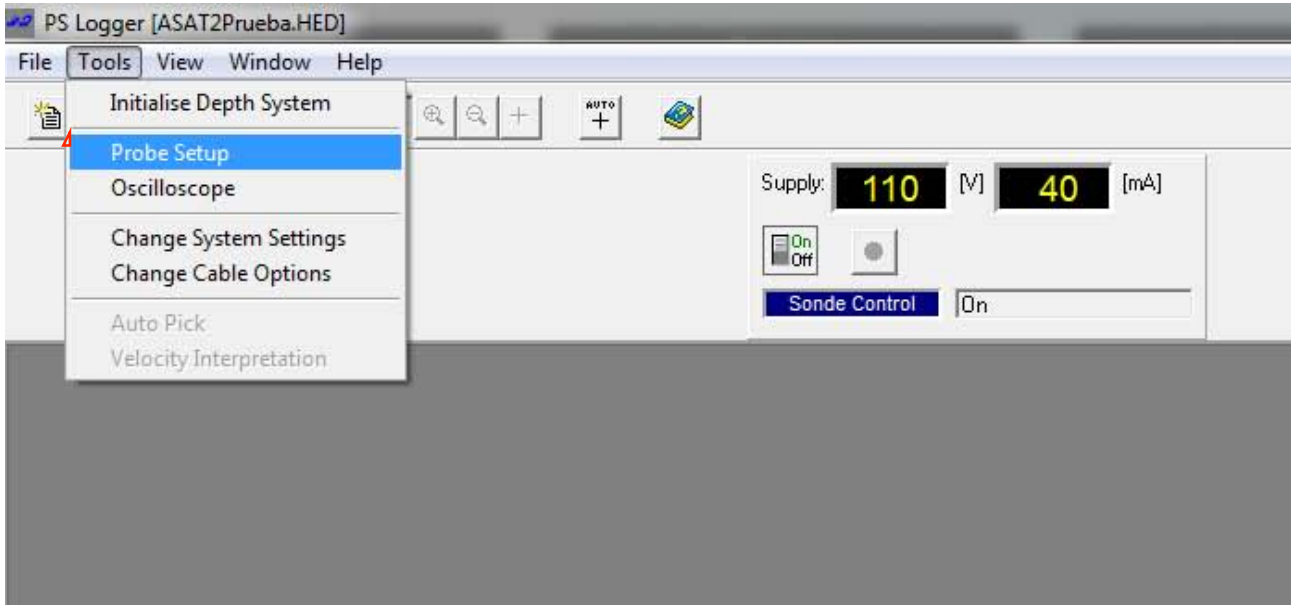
PS Logger [ASAT2Prueba.HED]

File Tools View Window Help

Initialise Depth System
Probe Setup
Oscilloscope
Change System Settings
Change Cable Options
Auto Pick
Velocity Interpretation

AUTO +

Supply: 110 [V] 40 [mA]

On
Off

Sonde Control
On